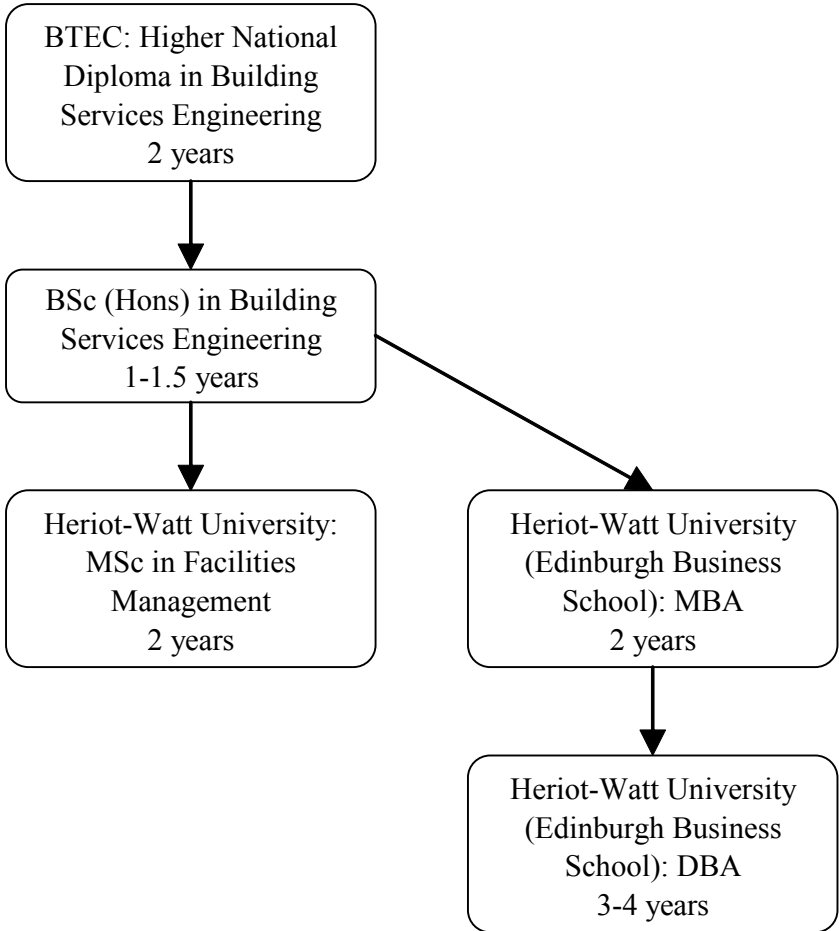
BTEC: Higher National Diploma in Building Services Engineering
2 years

BSc (Hons) in Building Services Engineering
1-1.5 years

Heriot-Watt University: MSc in Facilities Management
2 years

Heriot-Watt University (Edinburgh Business School): MBA
2 years

Heriot-Watt University (Edinburgh Business School): DBA
3-4 years